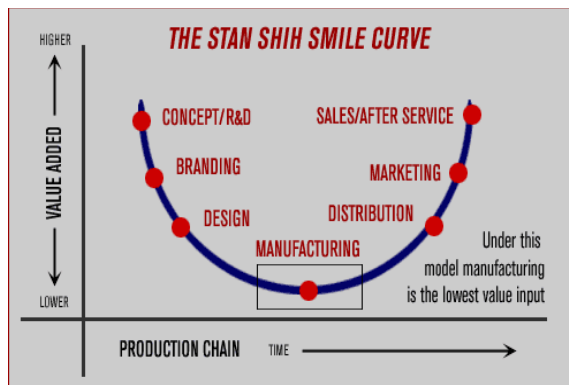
THE STAN SHIH SMILE CURVE

HIGHER

VALUE ADDED

LOWER

CONCEPT/R&D

BRANDING

DESIGN

MANUFACTURING

DISTRIBUTION

MARKETING

SALES/AFTER SERVICE

Under this model manufacturing is the lowest value input

PRODUCTION CHAIN

TIME